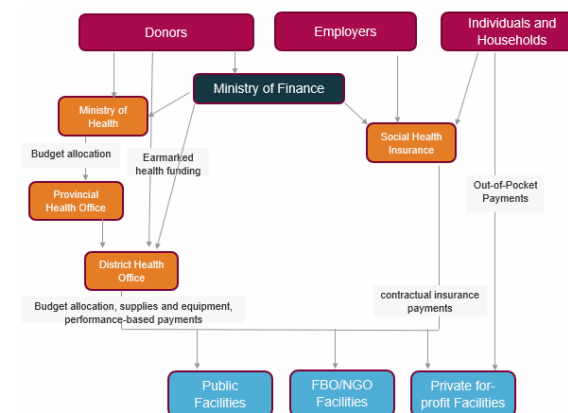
Donors

Employers

Individuals and Households

Ministry of Finance

Ministry of Health

Social Health Insurance

Budget allocation

Earmarked health funding

Out-of-Pocket Payments

Provincial Health Office

District Health Office

Budget allocation, supplies and equipment, performance-based payments

contractual insurance payments

Public Facilities

FBO/NGO Facilities

Private for-profit Facilities